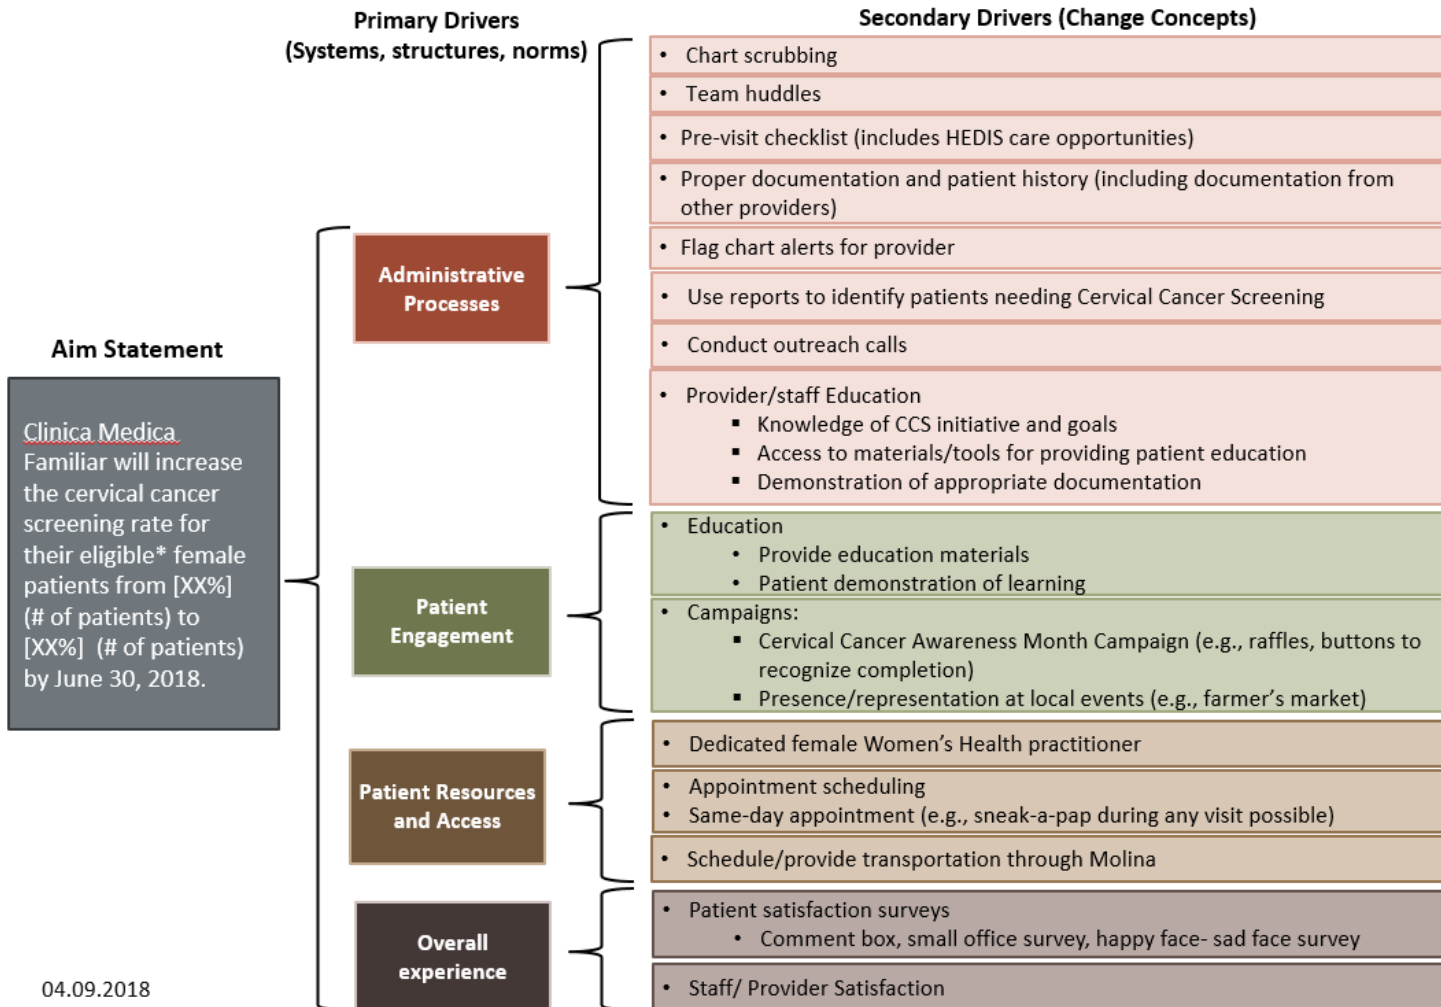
Primary Drivers
(Systems, structures, norms)

Secondary Drivers (Change Concepts)

Aim Statement

Clinica Medica Familiar will increase the cervical cancer screening rate for their eligible* female patients from [XX%] (# of patients) to [XX%] (# of patients) by June 30, 2018.

Administrative Processes

- Chart scrubbing
- Team huddles
- Pre-visit checklist (includes HEDIS care opportunities)
- Proper documentation and patient history (including documentation from other providers)
- Flag chart alerts for provider
- Use reports to identify patients needing Cervical Cancer Screening
- Conduct outreach calls
- Provider/staff Education
  - Knowledge of CCS initiative and goals
  - Access to materials/tools for providing patient education
  - Demonstration of appropriate documentation

Patient Engagement

- Education
  - Provide education materials
  - Patient demonstration of learning
- Campaigns:
  - Cervical Cancer Awareness Month Campaign (e.g., raffles, buttons to recognize completion)
  - Presence/representation at local events (e.g., farmer's market)

Patient Resources and Access

- Dedicated female Women's Health practitioner
- Appointment scheduling
- Same-day appointment (e.g., sneak-a-pap during any visit possible)
- Schedule/provide transportation through Molina

Overall experience

- Patient satisfaction surveys
  - Comment box, small office survey, happy face- sad face survey
- Staff/ Provider Satisfaction

04.09.2018